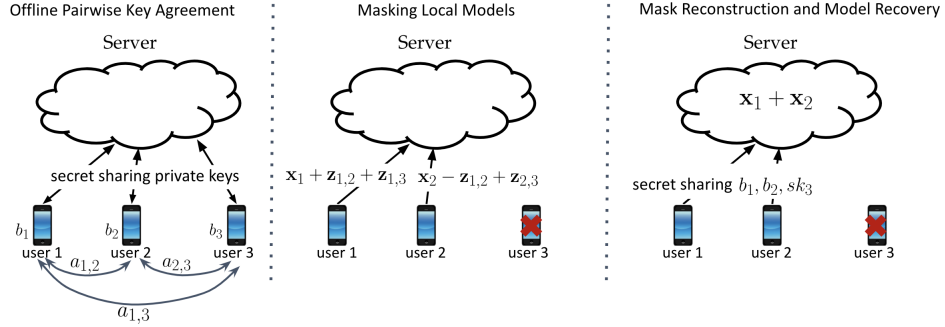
Offline Pairwise Key Agreement

Server

secret sharing private keys

$b_1$ user 1

$b_2$ user 2

$b_3$ user 3

$a_{1,2}$

$a_{2,3}$

$a_{1,3}$

Masking Local Models

Server

$\mathbf{x}_1 + \mathbf{z}_{1,2} + \mathbf{z}_{1,3}$

$\mathbf{x}_2 - \mathbf{z}_{1,2} + \mathbf{z}_{2,3}$

user 1

user 2

user 3

Mask Reconstruction and Model Recovery

Server

$\mathbf{x}_1 + \mathbf{x}_2$

secret sharing $b_1, b_2, sk_3$

user 1

user 2

user 3